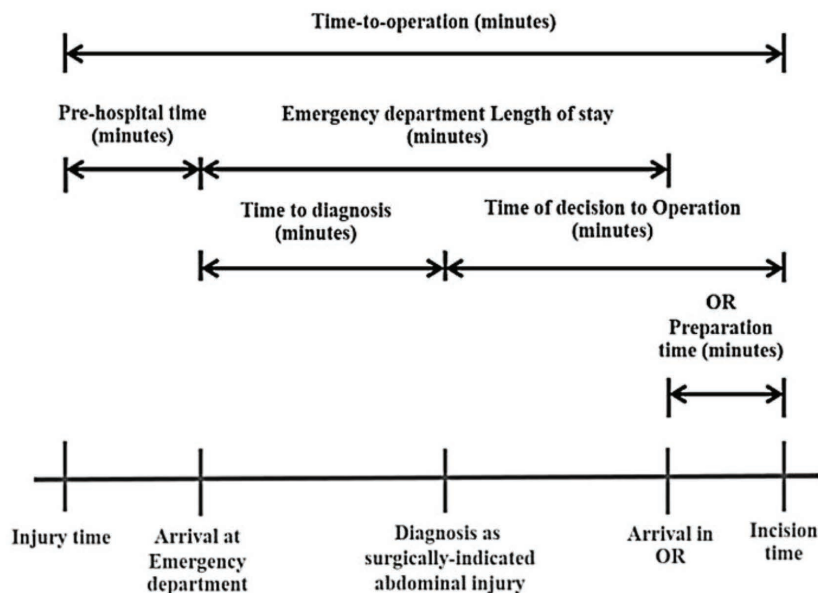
Time-to-operation (minutes)

Pre-hospital time (minutes)

Emergency department Length of stay (minutes)

Time to diagnosis (minutes)

Time of decision to Operation (minutes)

OR Preparation time (minutes)

Injury time

Arrival at Emergency department

Diagnosis as surgically-indicated abdominal injury

Arrival in OR

Incision time